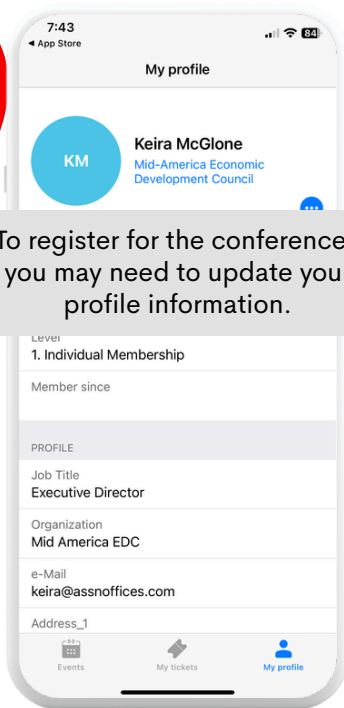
7:43
◂ App Store
84

My profile

KM
Keira McGlone
Mid-America Economic Development Council

To register for the conference you may need to update you profile information.

Level
1. Individual Membership

Member since

PROFILE

Job Title
Executive Director

Organization
Mid America EDC

e-Mail
keira@assnoffices.com

Address_1

Events
My tickets
My profile